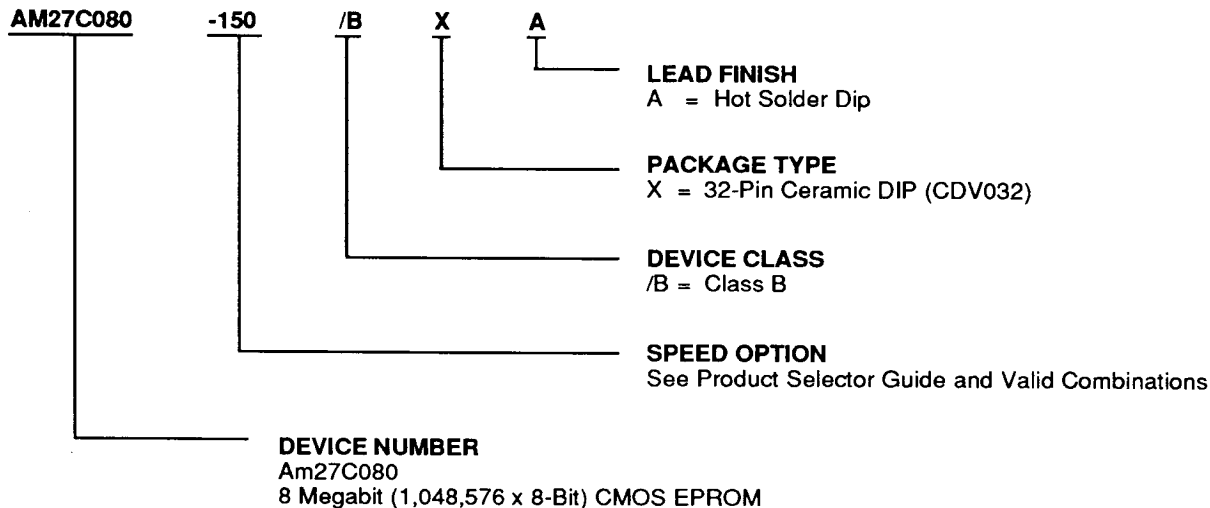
AM27C080 -150 /B X A

LEAD FINISH
A = Hot Solder Dip

PACKAGE TYPE
X = 32-Pin Ceramic DIP (CDV032)

DEVICE CLASS
/B = Class B

SPEED OPTION
See Product Selector Guide and Valid Combinations

DEVICE NUMBER
Am27C080
8 Megabit (1,048,576 x 8-Bit) CMOS EPROM